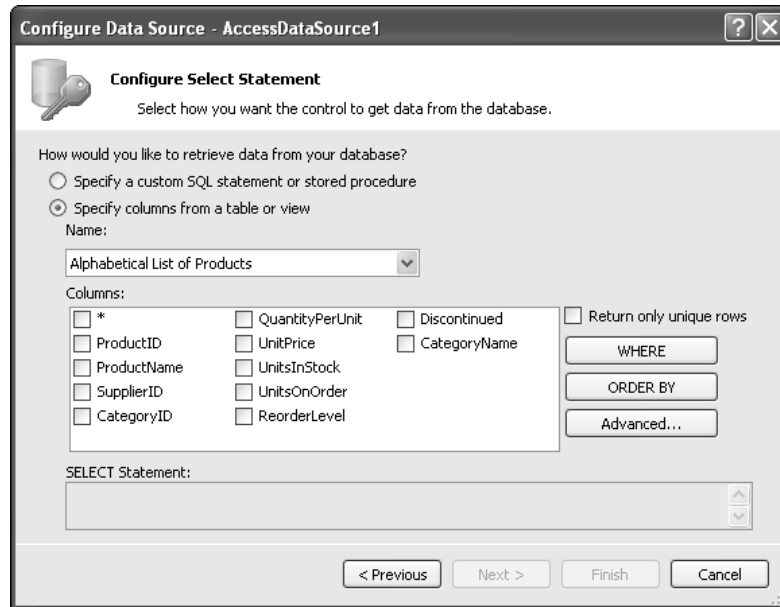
Configure Data Source - AccessDataSource1

Configure Select Statement

Select how you want the control to get data from the database.

How would you like to retrieve data from your database?

Specify a custom SQL statement or stored procedure

Specify columns from a table or view

Name:

Alphabetical List of Products

Columns:

*
ProductID
ProductName
SupplierID
CategoryID
QuantityPerUnit
UnitPrice
UnitsInStock
UnitsOnOrder
ReorderLevel
Discontinued
CategoryName

Return only unique rows

WHERE

ORDER BY

Advanced...

SELECT Statement:

< Previous

Next >

Finish

Cancel